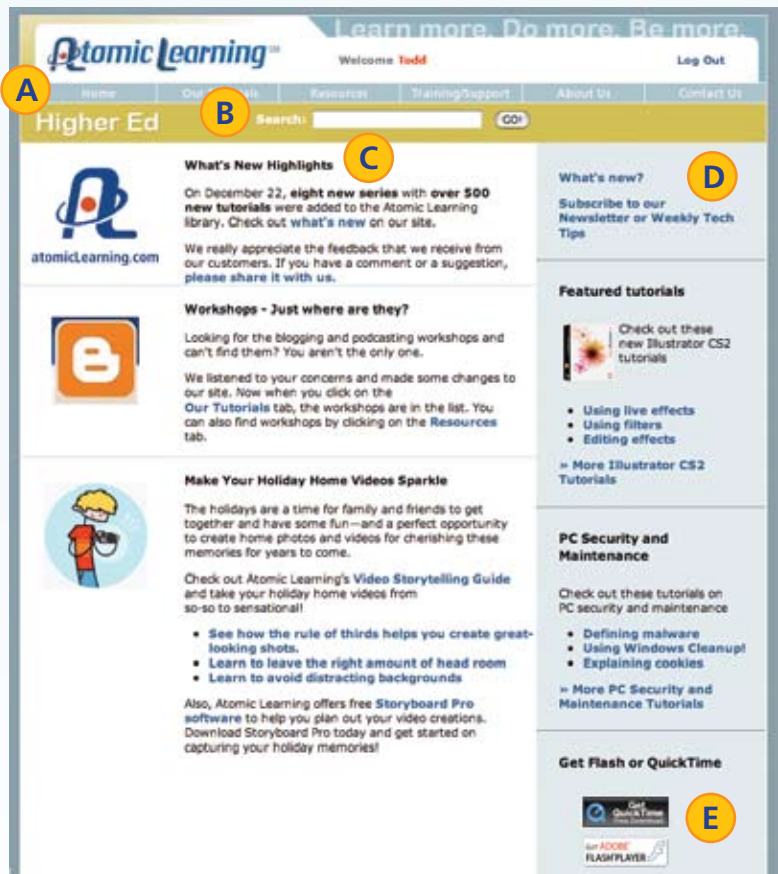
Learn more. Do more. Be more.

Atomic Learning

Welcome Todd

Log Out

A

Home | Our Tutorials | Resources | Training/Support | About Us | Contact Us

Higher Ed

B

Search:

GO!

C

D

atomicLearning.com

What's New Highlights

On December 22, eight new series with over 500 new tutorials were added to the Atomic Learning library. Check out what's new on our site.

We really appreciate the feedback that we receive from our customers. If you have a comment or a suggestion, please share it with us.

Workshops - Just where are they?

Looking for the blogging and podcasting workshops and can't find them? You aren't the only one.

We listened to your concerns and made some changes to our site. Now when you click on the Our Tutorials tab, the workshops are in the list. You can also find workshops by clicking on the Resources tab.

Make Your Holiday Home Videos Sparkle

The holidays are a time for family and friends to get together and have some fun—and a perfect opportunity to create home photos and videos for cherishing these memories for years to come.

Check out Atomic Learning's Video Storytelling Guide and take your holiday home videos from so-so to sensational!

- See how the rule of thirds helps you create great-looking shots.
- Learn to leave the right amount of head room
- Learn to avoid distracting backgrounds

Also, Atomic Learning offers free Storyboard Pro software to help you plan out your video creations. Download Storyboard Pro today and get started on capturing your holiday memories!

What's new?

Subscribe to our Newsletter or Weekly Tech Tips

Featured tutorials

Check out these new Illustrator CS2 tutorials

- Using live effects
- Using filters
- Editing effects

» More Illustrator CS2 Tutorials

PC Security and Maintenance

Check out these tutorials on PC security and maintenance

- Defining malware
- Using Windows Cleanup!
- Explaining cookies

» More PC Security and Maintenance Tutorials

Get Flash or QuickTime

Get QuickTime Free Download

Get ADOBE FLASH PLAYER

E